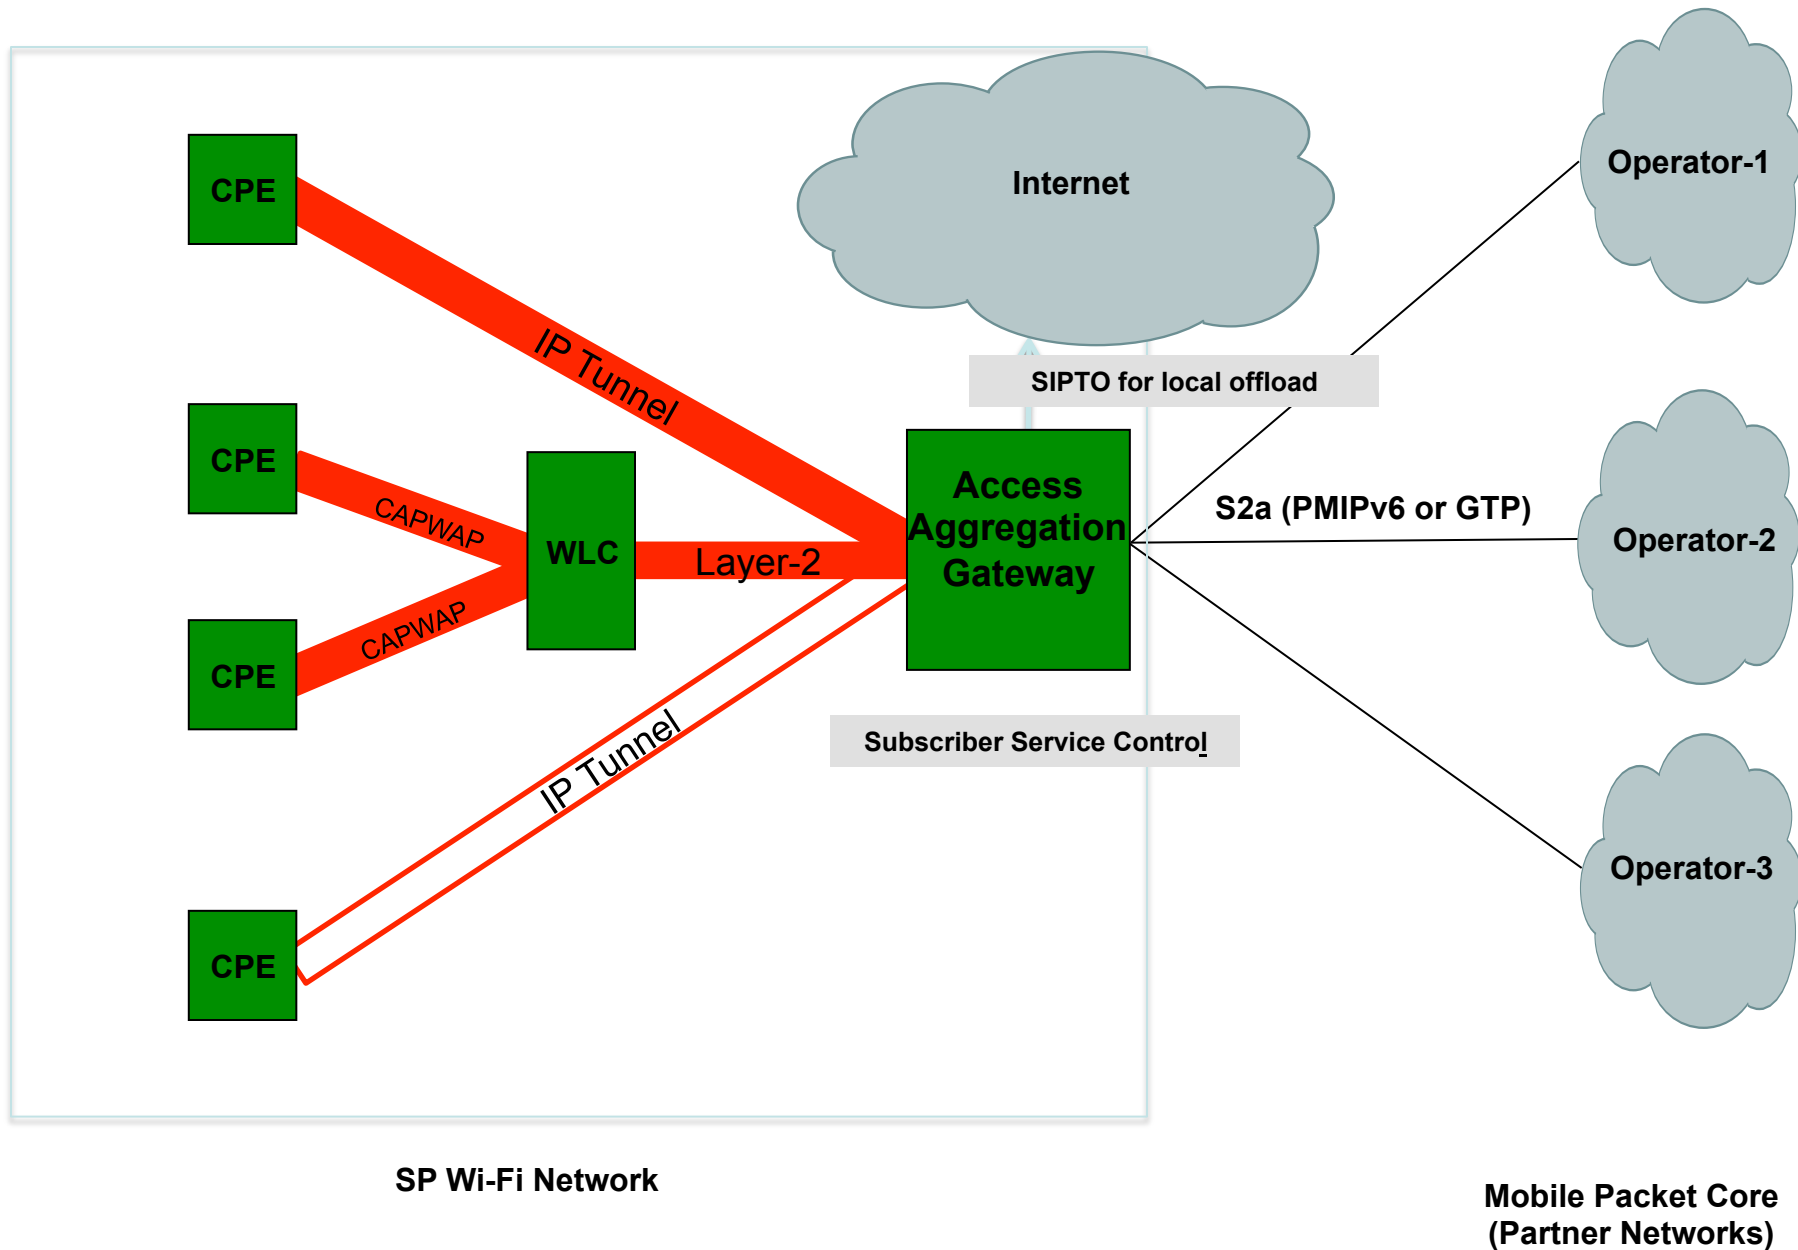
Internet

Operator-1

CPE

IP Tunnel

SIPTO for local offload

CPE

CAPWAP

WLC

Layer-2

Access Aggregation Gateway

S2a (PMIPv6 or GTP)

Operator-2

CPE

CAPWAP

Subscriber Service Control

IP Tunnel

Operator-3

CPE

SP Wi-Fi Network

Mobile Packet Core (Partner Networks)